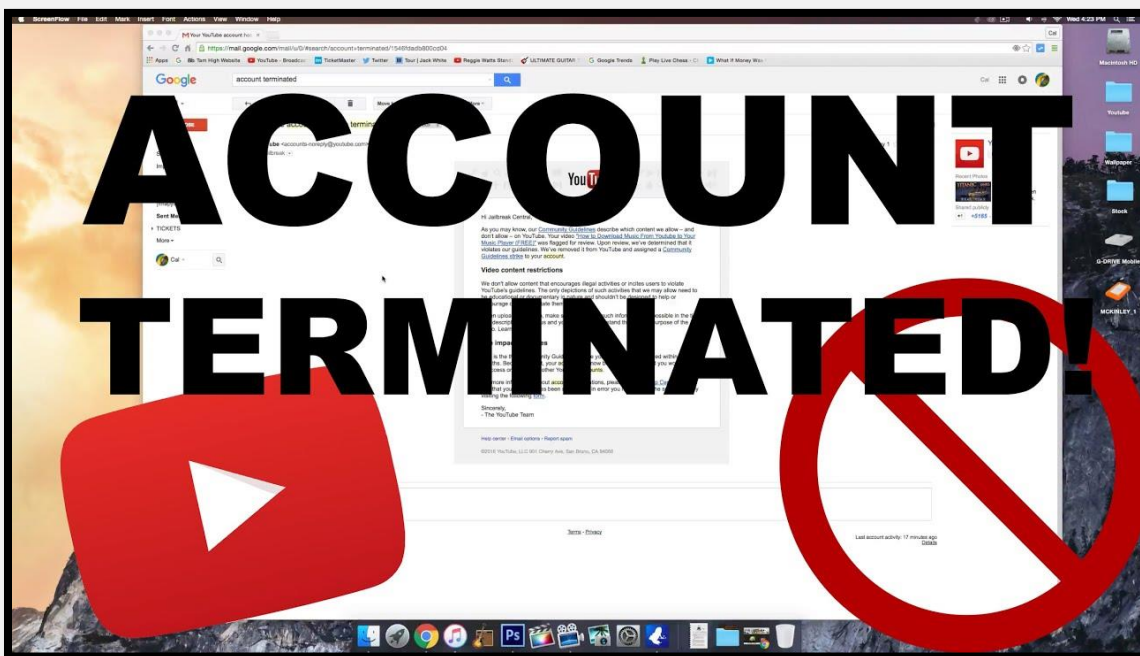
ScreenFlow File Edit Mark Insert Font Actions View Window Help

Wed 4:23 PM

Your YouTube account has ×

Cal

https://mail.google.com/mail/u/0/#search/account+terminated/1548fdadb800cd04

Apps G Tam High Website YouTube - Broadcas TicketMaster Twitter Tour | Jack White Reggie Watts Stand ULTIMATE GUITAR Google Trends Play Live Chess What If Money Was

Google account terminated

Cal

ACCOUNT

TERMINATED!

YouTube <accounts-noreply@youtube.com>

Sent Mail

TICKETS

More

Cal

YouTube

Hi Jailbreak Central,

As you may know, our Community Guidelines describe which content we allow – and don't allow – on YouTube. Your video "How to Download Music From Youtube to Your Music Player (FREE)" was flagged for review. Upon review, we've determined that it violates our guidelines. We've removed it from YouTube and assigned a Community Guidelines strike to your account.

Video content restrictions

We don't allow content that encourages illegal activities or incites users to violate YouTube's guidelines. The only depictions of such activities that we may allow need to be educational or documentary in nature and shouldn't be designed to help or

Sincerely,
- The YouTube Team

Help center • Email options • Report spam

©2016 YouTube, LLC 901 Cherry Ave, San Bruno, CA 94066

Recent Photos

Terms - Privacy

Last account activity: 17 minutes ago
Details

Macintosh HD

Youtube

Wallpaper

Stock

G-DRIVE Mobile

MCKINLEY_1